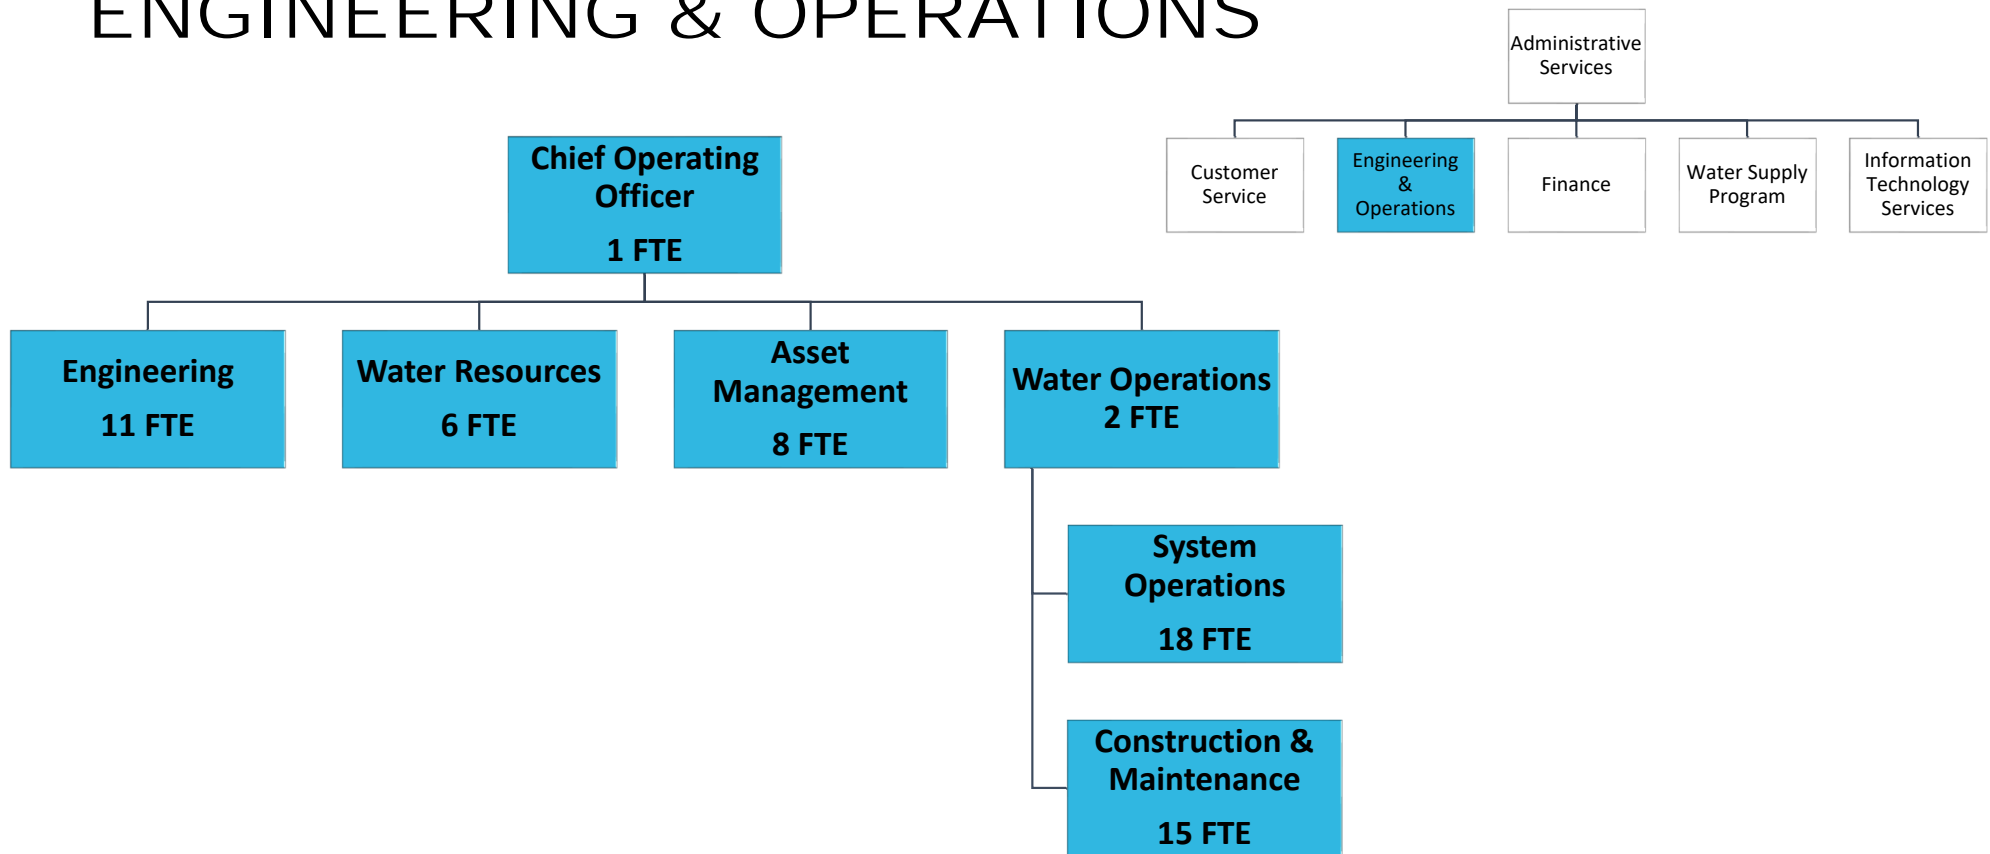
ENGINEERING & OPERATIONS

Administrative Services

Customer Service

Engineering & Operations

Finance

Water Supply Program

Information Technology Services

Chief Operating Officer

1 FTE

Engineering

11 FTE

Water Resources

6 FTE

Asset Management

8 FTE

Water Operations
2 FTE

System Operations

18 FTE

Construction & Maintenance

15 FTE